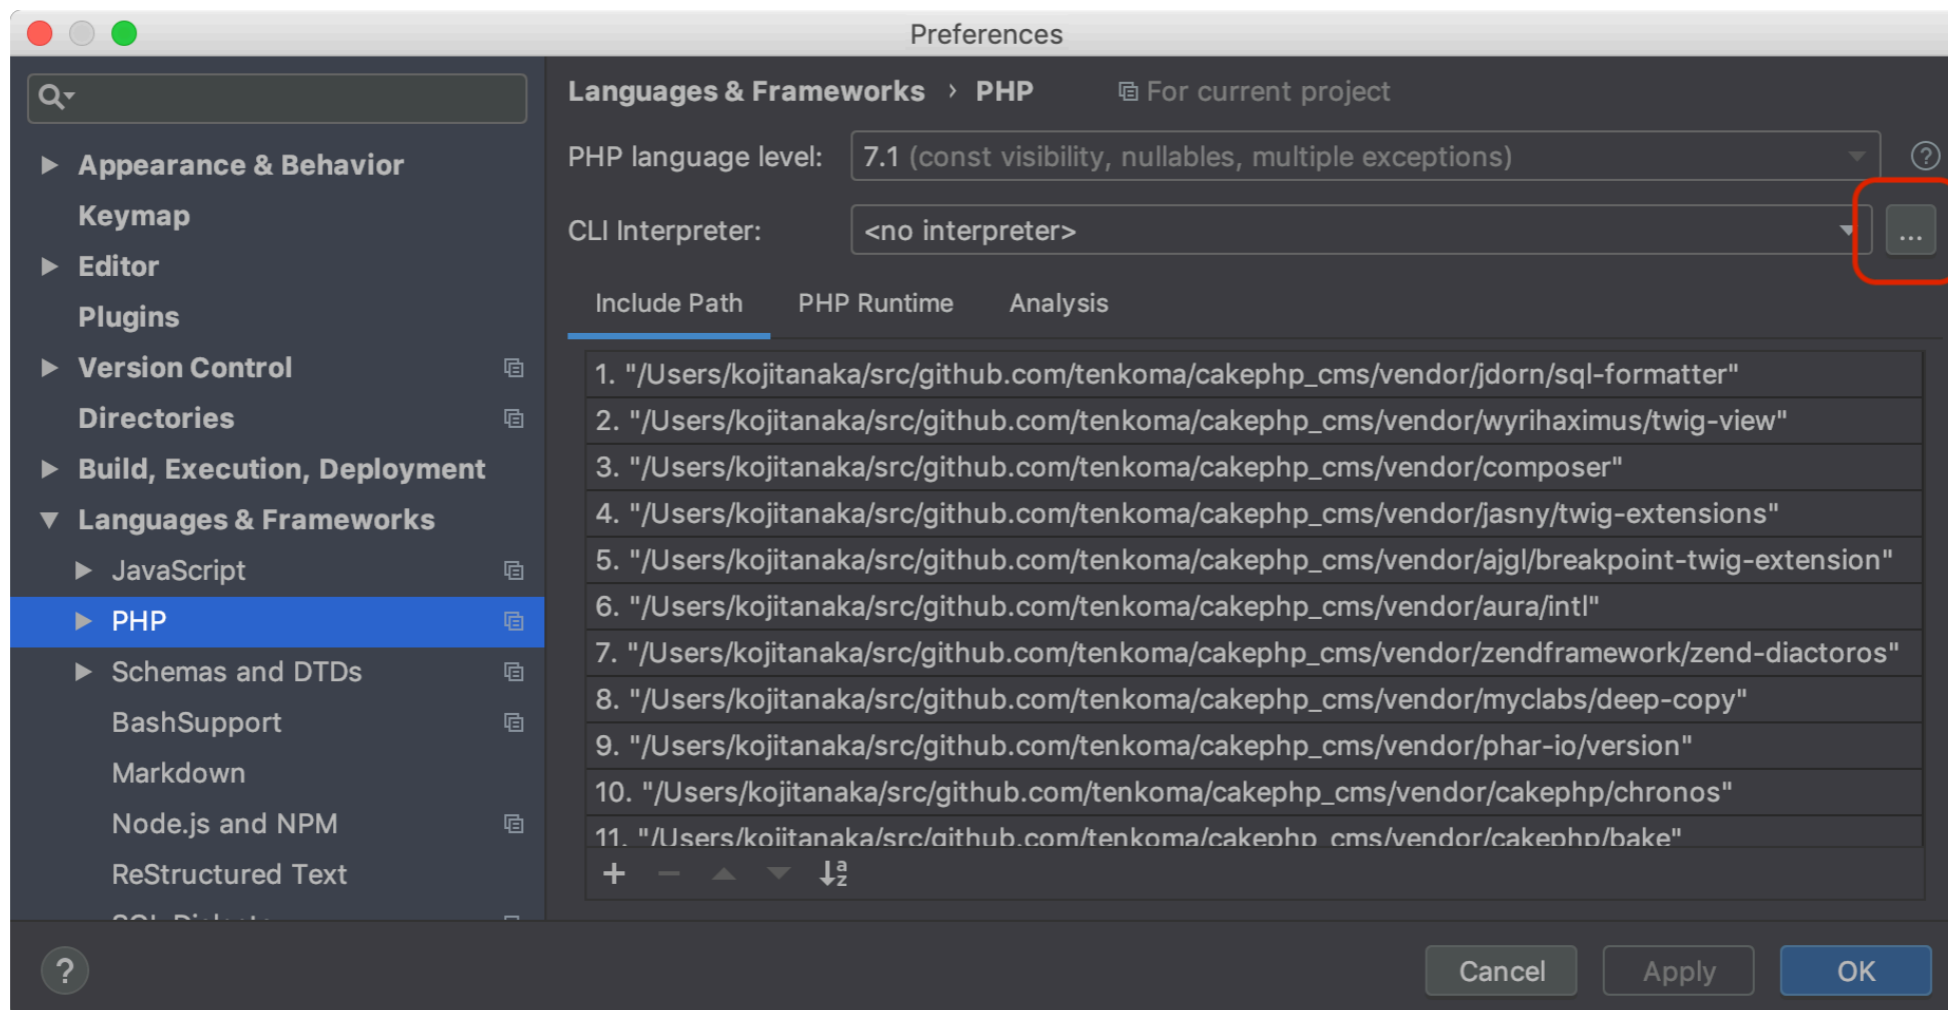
Preferences

Appearance & Behavior
Keymap
Editor
Plugins
Version Control
Directories
Build, Execution, Deployment
Languages & Frameworks
JavaScript
PHP
Schemas and DTDs
BashSupport
Markdown
Node.js and NPM
ReStructured Text
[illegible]

Languages & Frameworks › PHP For current project

PHP language level: 7.1 (const visibility, nullables, multiple exceptions)

CLI Interpreter: <no interpreter> ...

Include Path PHP Runtime Analysis

1. "/Users/kojitanaka/src/github.com/tenkoma/cakephp_cms/vendor/jdorn/sql-formatter"
2. "/Users/kojitanaka/src/github.com/tenkoma/cakephp_cms/vendor/wyrihaximus/twig-view"
3. "/Users/kojitanaka/src/github.com/tenkoma/cakephp_cms/vendor/composer"
4. "/Users/kojitanaka/src/github.com/tenkoma/cakephp_cms/vendor/jasny/twig-extensions"
5. "/Users/kojitanaka/src/github.com/tenkoma/cakephp_cms/vendor/ajgl/breakpoint-twig-extension"
6. "/Users/kojitanaka/src/github.com/tenkoma/cakephp_cms/vendor/aura/intl"
7. "/Users/kojitanaka/src/github.com/tenkoma/cakephp_cms/vendor/zendframework/zend-diactoros"
8. "/Users/kojitanaka/src/github.com/tenkoma/cakephp_cms/vendor/myclabs/deep-copy"
9. "/Users/kojitanaka/src/github.com/tenkoma/cakephp_cms/vendor/phar-io/version"
10. "/Users/kojitanaka/src/github.com/tenkoma/cakephp_cms/vendor/cakephp/chronos"
11. "/Users/kojitanaka/src/github.com/tenkoma/cakephp_cms/vendor/cakephp/bake"

?
Cancel Apply OK